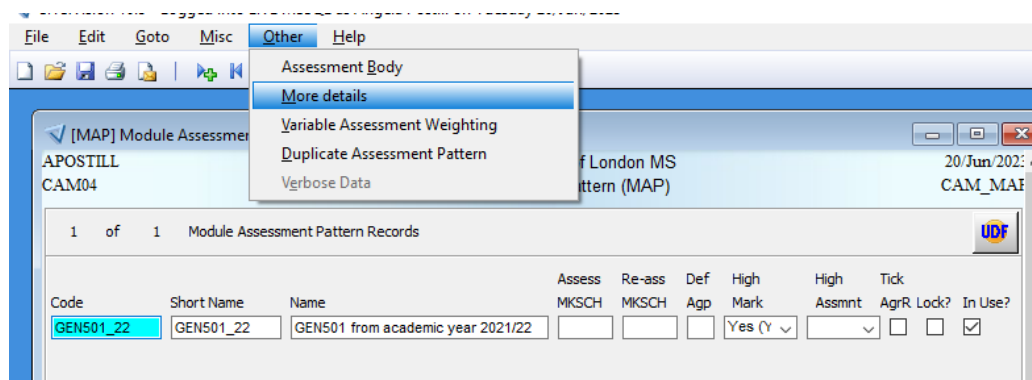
File Edit Goto Misc Other Help

Assessment Body
More details
Variable Assessment Weighting
Duplicate Assessment Pattern
Verbose Data

[MAP] Module Assessme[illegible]

APOSTILL
CAM04

f London MS
ttern (MAP)

20/Jun/2023
CAM_MAP

1 of 1 Module Assessment Pattern Records

UDF

| Code | Short Name | Name | Assess MKSCH | Re-ass MKSCH | Def Agp | High Mark | High Assmnt | Tick AgrR | Lock? | In Use? |
|---|---|---|---|---|---|---|---|---|---|---|
| GEN501_22 | GEN501_22 | GEN501 from academic year 2021/22 | | | | Yes (Y | | | | |